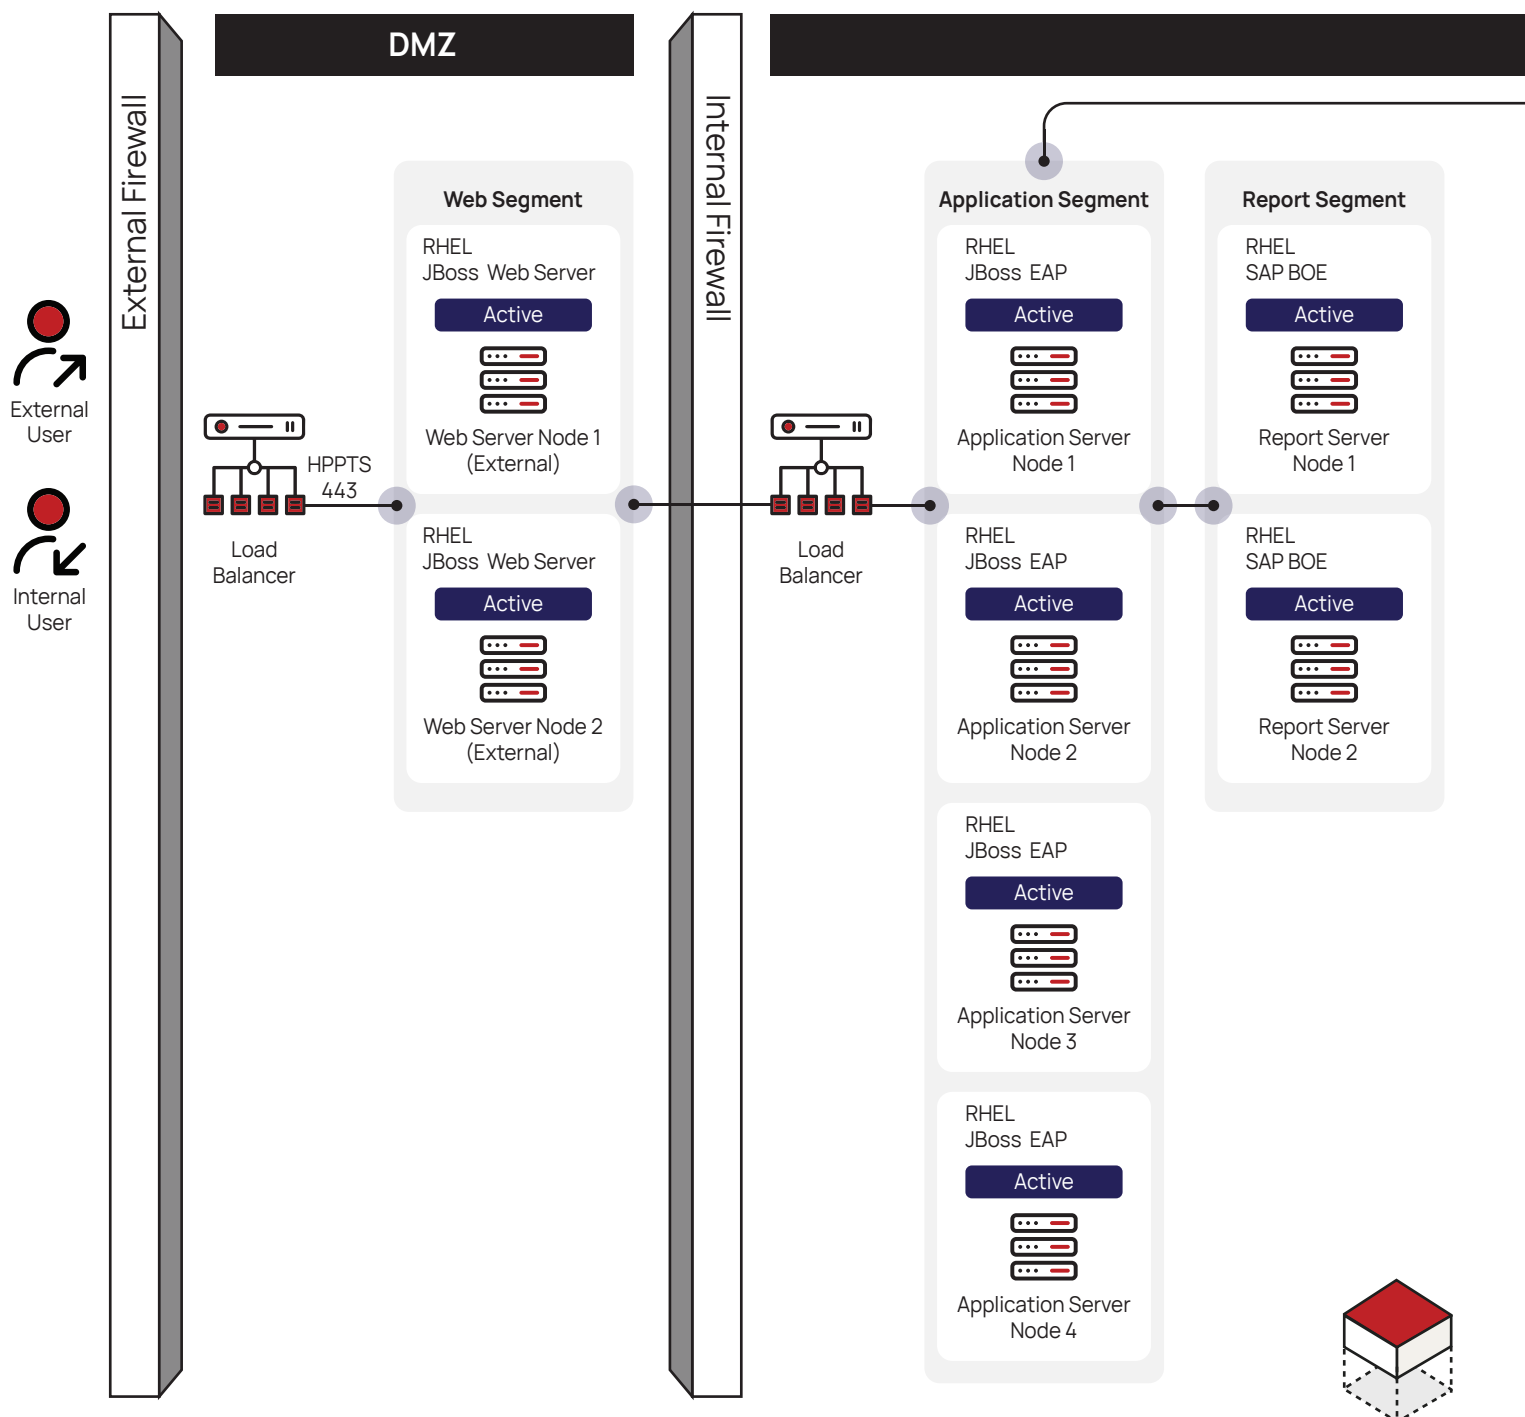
External Firewall

DMZ

Internal Firewall

External User

Internal User

Load Balancer

HPPTS 443

Web Segment

RHEL
JBoss Web Server
Active
Web Server Node 1 (External)

RHEL
JBoss Web Server
Active
Web Server Node 2 (External)

Load Balancer

Application Segment

RHEL
JBoss EAP
Active
Application Server Node 1

RHEL
JBoss EAP
Active
Application Server Node 2

RHEL
JBoss EAP
Active
Application Server Node 3

RHEL
JBoss EAP
Active
Application Server Node 4

Report Segment

RHEL
SAP BOE
Active
Report Server Node 1

RHEL
SAP BOE
Active
Report Server Node 2